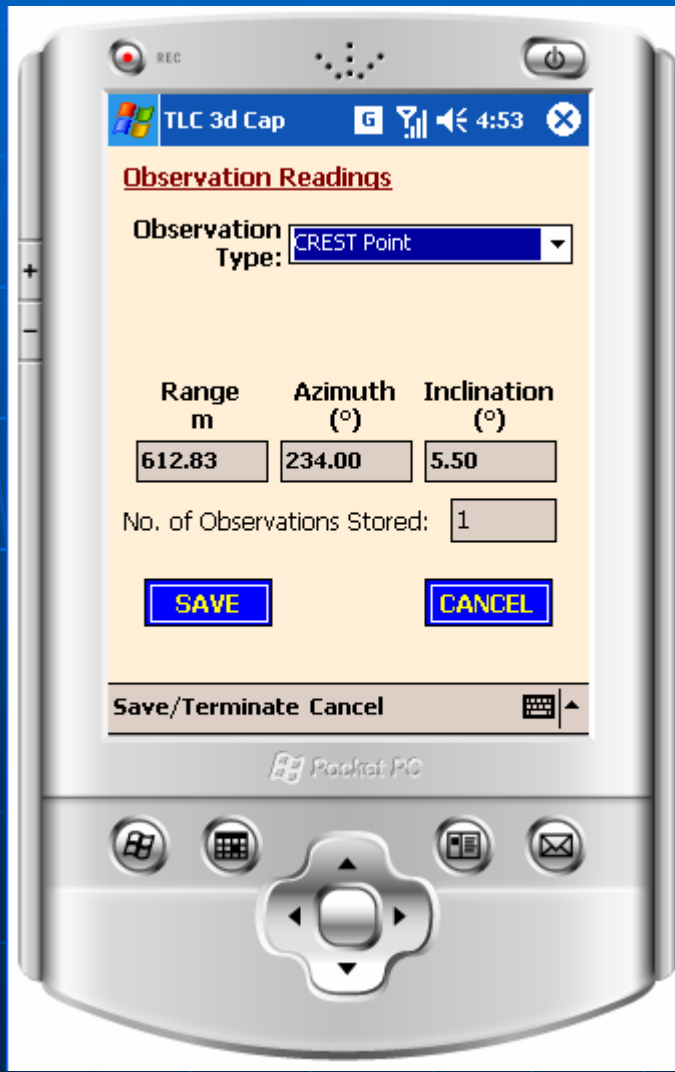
REC

TLC 3d Cap G 4:53

Observation Readings

Observation Type: CREST Point

| Range m | Azimuth (°) | Inclination (°) |
|---|---|---|
| 612.83 | 234.00 | 5.50 |

No. of Observations Stored: 1

SAVE CANCEL

Save/Terminate Cancel

Pocket PC